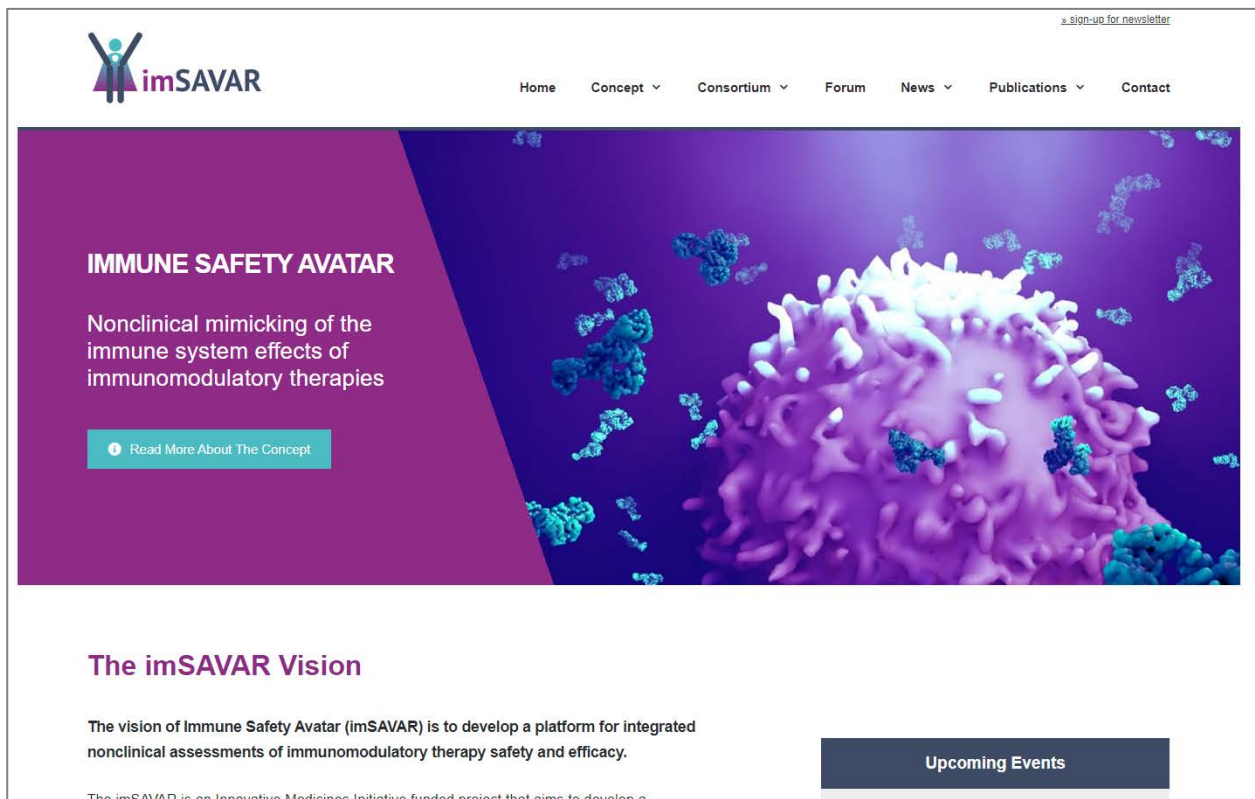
» sign-up for newsletter

imSAVAR

Home Concept Consortium Forum News Publications Contact

IMMUNE SAFETY AVATAR

Nonclinical mimicking of the immune system effects of immunomodulatory therapies

Read More About The Concept

The imSAVAR Vision

The vision of Immune Safety Avatar (imSAVAR) is to develop a platform for integrated nonclinical assessments of immunomodulatory therapy safety and efficacy.

Upcoming Events

The imSAVAR is an Innovative Medicines Initiative funded project that aims to develop a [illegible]